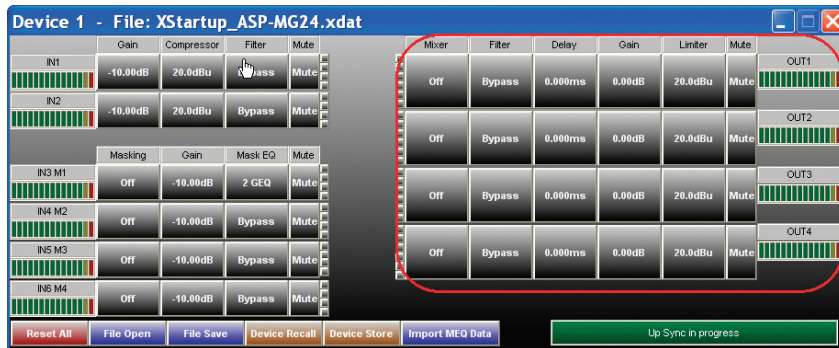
Device 1 - File: XStartup_ASP-MG24.xdat

| | Gain | Compressor | Filter | Mute |
|---|---|---|---|---|
| IN1 | -10.00dB | 20.0dBu | Bypass | Mute |
| IN2 | -10.00dB | 20.0dBu | Bypass | Mute |

| | Masking | Gain | Mask EQ | Mute |
|---|---|---|---|---|
| IN3 M1 | Off | -10.00dB | 2 GEQ | Mute |
| IN4 M2 | Off | -10.00dB | Bypass | Mute |
| IN5 M3 | Off | -10.00dB | Bypass | Mute |
| IN6 M4 | Off | -10.00dB | Bypass | Mute |

| Mixer | Filter | Delay | Gain | Limiter | Mute | |
|---|---|---|---|---|---|---|
| Off | Bypass | 0.000ms | 0.00dB | 20.0dBu | Mute | OUT1 |
| Off | Bypass | 0.000ms | 0.00dB | 20.0dBu | Mute | OUT2 |
| Off | Bypass | 0.000ms | 0.00dB | 20.0dBu | Mute | OUT3 |
| Off | Bypass | 0.000ms | 0.00dB | 20.0dBu | Mute | OUT4 |

Reset All File Open File Save Device Recall Device Store Import MEQ Data

Up Sync in progress